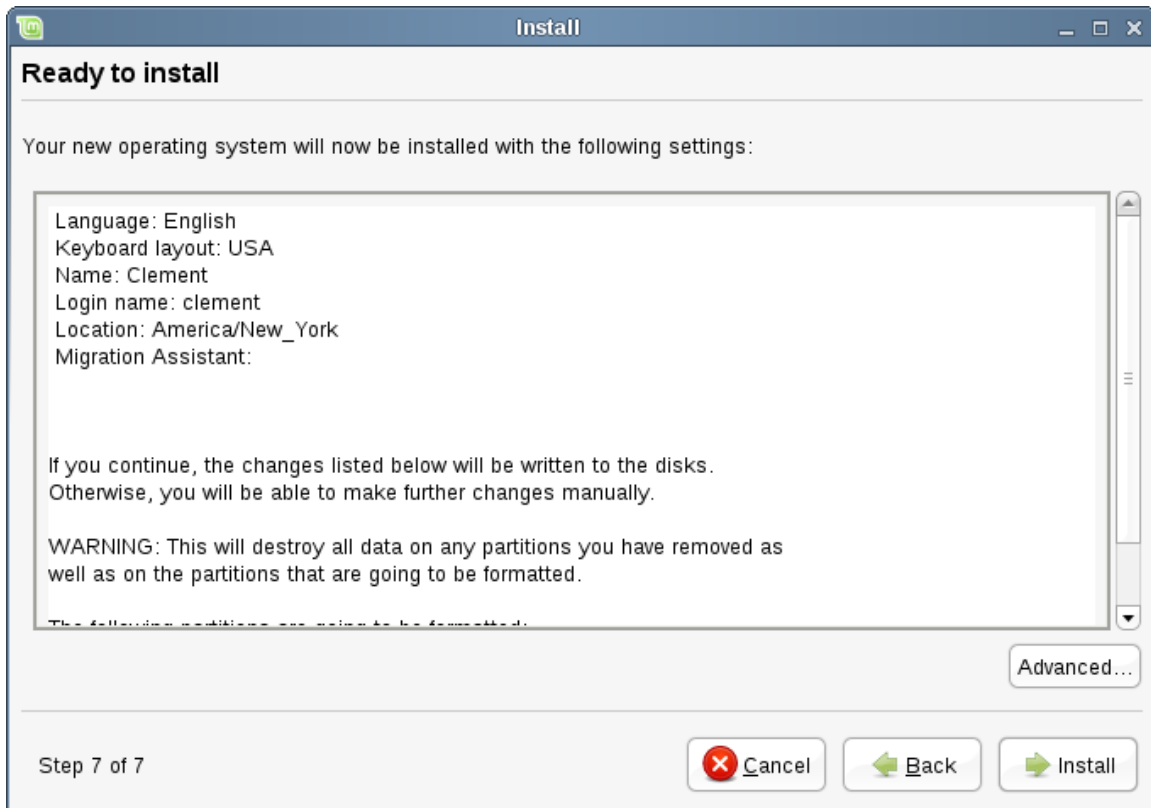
Install

Ready to install

Your new operating system will now be installed with the following settings:

Language: English
Keyboard layout: USA
Name: Clement
Login name: clement
Location: America/New_York
Migration Assistant:

If you continue, the changes listed below will be written to the disks. Otherwise, you will be able to make further changes manually.

WARNING: This will destroy all data on any partitions you have removed as well as on the partitions that are going to be formatted.

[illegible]

Advanced...

Step 7 of 7

Cancel

Back

Install